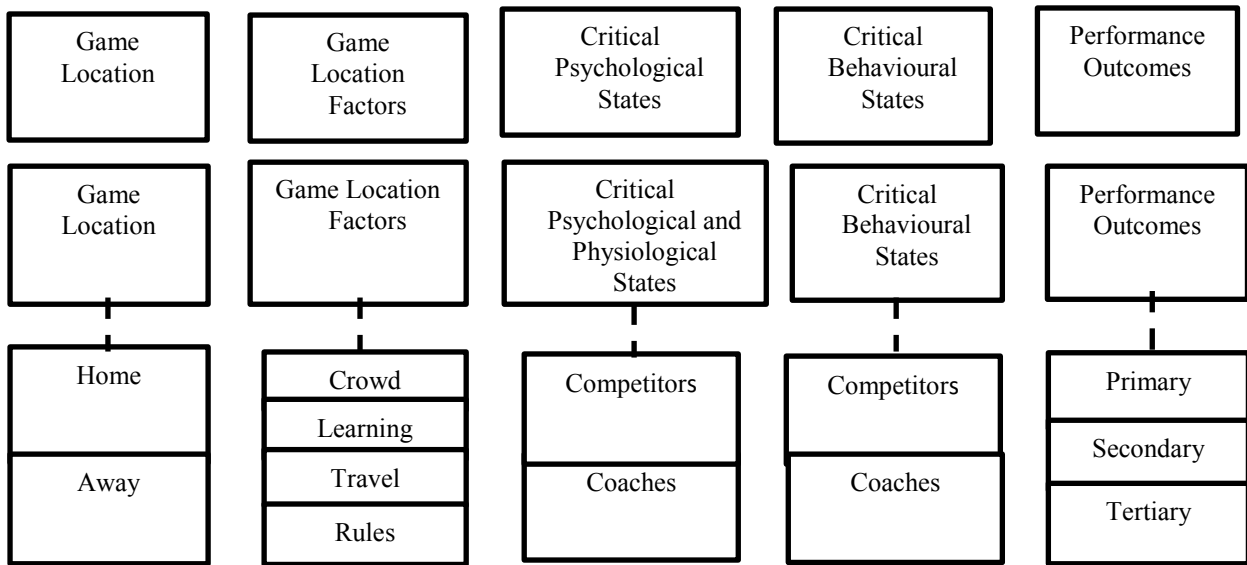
Game Location

Game Location Factors

Critical Psychological States

Critical Behavioural States

Performance Outcomes

Game Location

Game Location Factors

Critical Psychological and Physiological States

Critical Behavioural States

Performance Outcomes

Home

Away

Crowd

Learning

Travel

Rules

Competitors

Coaches

Competitors

Coaches

Primary

Secondary

Tertiary